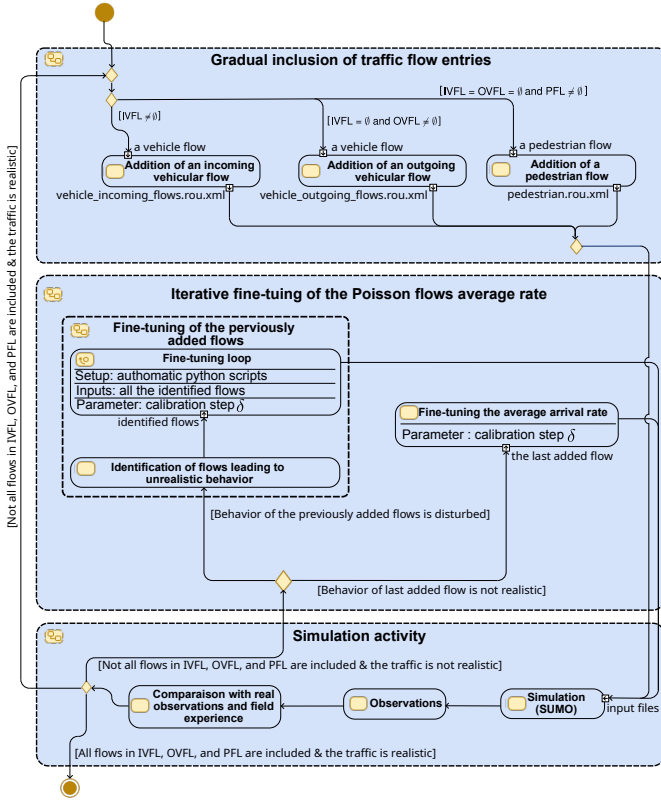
Gradual inclusion of traffic flow entries

[IVFL = OVFL = $\emptyset$ and PFL $\neq \emptyset$]

[IVFL $\neq \emptyset$]

[IVFL = $\emptyset$ and OVFL $\neq \emptyset$]

a vehicle flow

a vehicle flow

a pedestrian flow

Addition of an incoming vehicular flow

Addition of an outgoing vehicular flow

Addition of a pedestrian flow

vehicle_incoming_flows.rou.xml

vehicle_outgoing_flows.rou.xml

pedestrian.rou.xml

Iterative fine-tuning of the Poisson flows average rate

Fine-tuning of the perviously added flows

Fine-tuning loop

Setup: authomatic python scripts

Inputs: all the identified flows

Parameter: calibration step $\delta$

identified flows

Identification of flows leading to unrealistic behavior

Fine-tuning the average arrival rate

Parameter : calibration step $\delta$

the last added flow

[Behavior of the previously added flows is disturbed]

[Behavior of last added flow is not realistic]

[Not all flows in IVFL, OVFL, and PFL are included & the traffic is realistic]

Simulation activity

[Not all flows in IVFL, OVFL, and PFL are included & the traffic is not realistic]

Comparaison with real observations and field experience

Observations

Simulation (SUMO)

input files

[All flows in IVFL, OVFL, and PFL are included & the traffic is realistic]